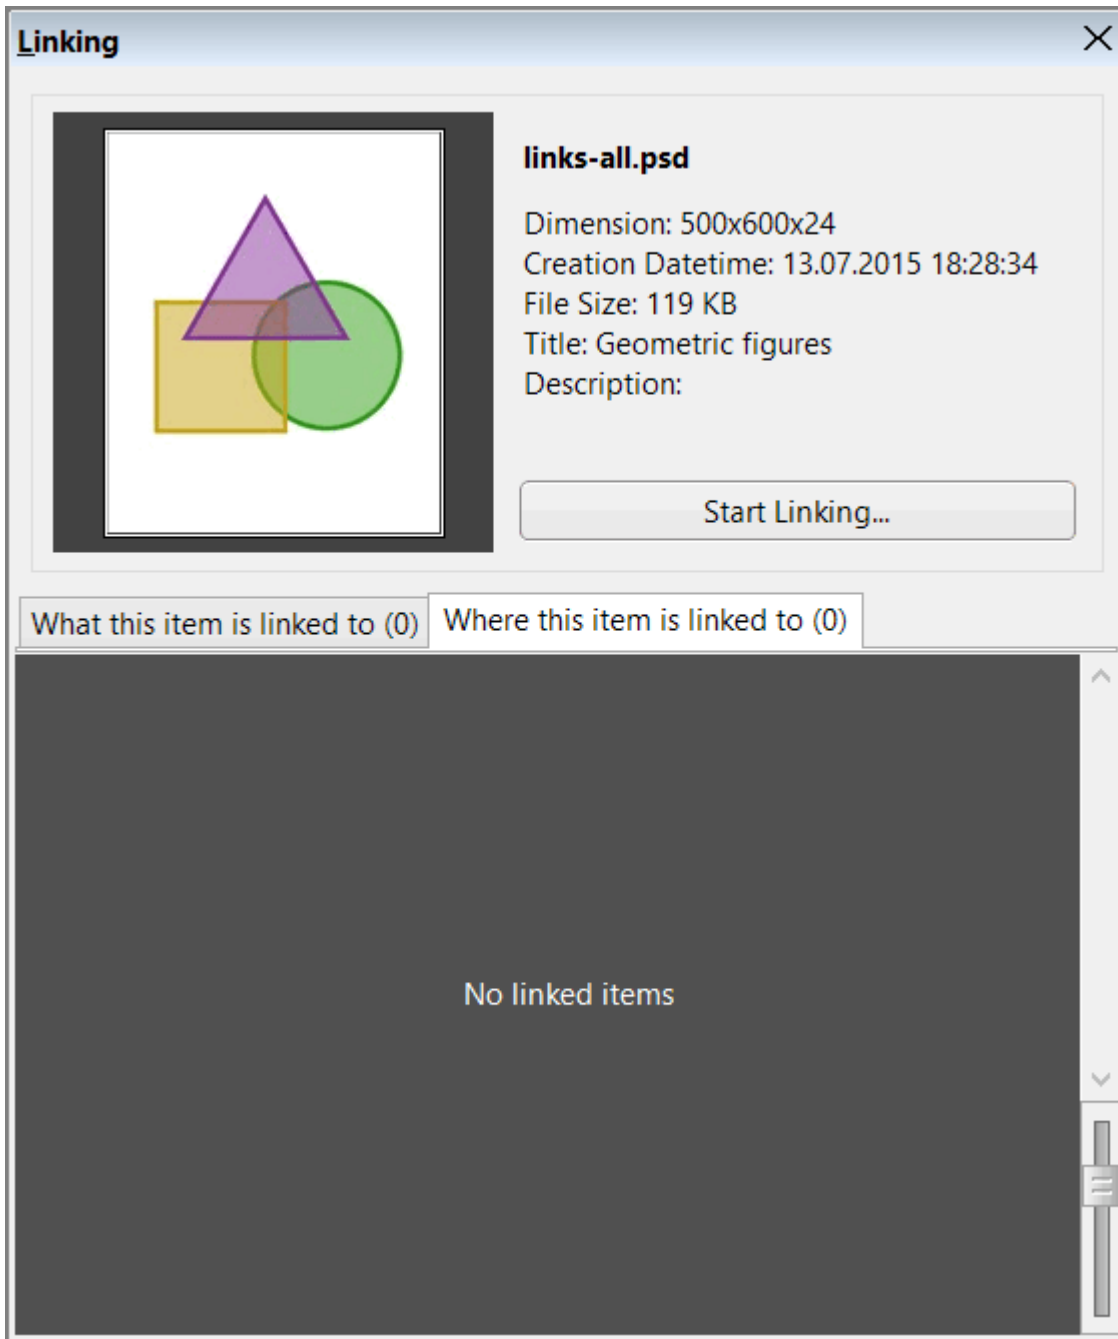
Linking

links-all.psd

Dimension: 500x600x24
Creation Datetime: 13.07.2015 18:28:34
File Size: 119 KB
Title: Geometric figures
Description:

Start Linking...

What this item is linked to (0)
Where this item is linked to (0)

No linked items